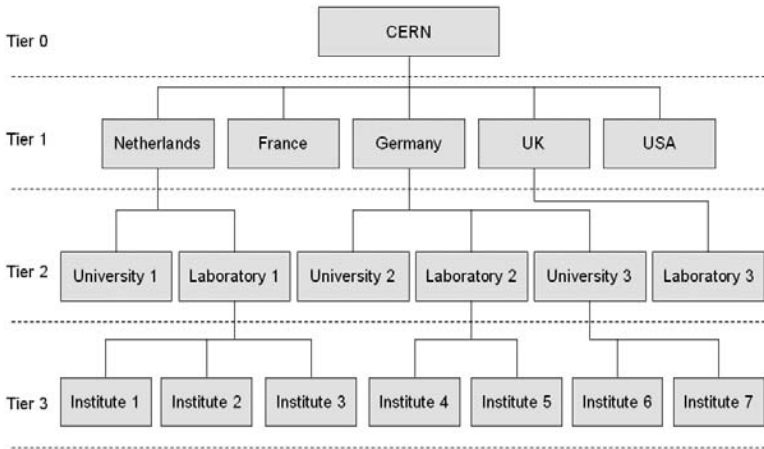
Tier 0
CERN

Tier 1
Netherlands
France
Germany
UK
USA

Tier 2
University 1
Laboratory 1
University 2
Laboratory 2
University 3
Laboratory 3

Tier 3
Institute 1
Institute 2
Institute 3
Institute 4
Institute 5
Institute 6
Institute 7